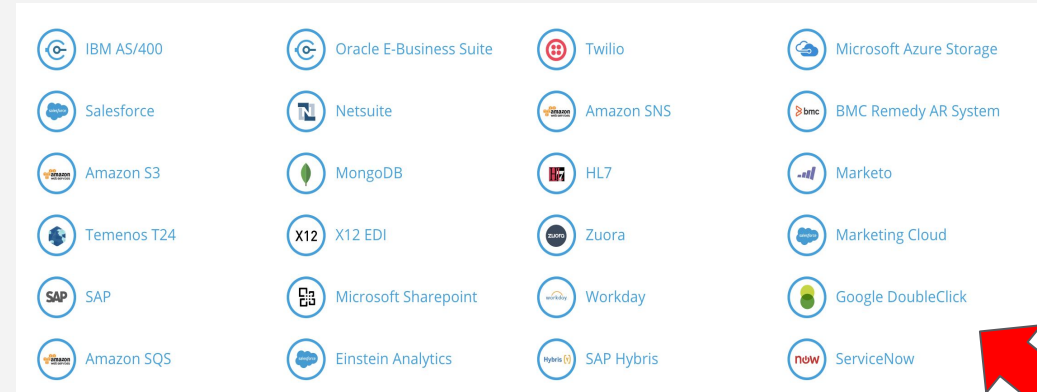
IBM AS/400
Salesforce
Amazon S3
Temenos T24
SAP SAP
Amazon SQS

Oracle E-Business Suite
Netsuite
MongoDB
X12 X12 EDI
Microsoft Sharepoint
Einstein Analytics

Twilio
Amazon SNS
HL7
zuora Zuora
workday Workday
Hybris SAP Hybris

Microsoft Azure Storage
bmc BMC Remedy AR System
Marketo
Marketing Cloud
Google DoubleClick
now ServiceNow